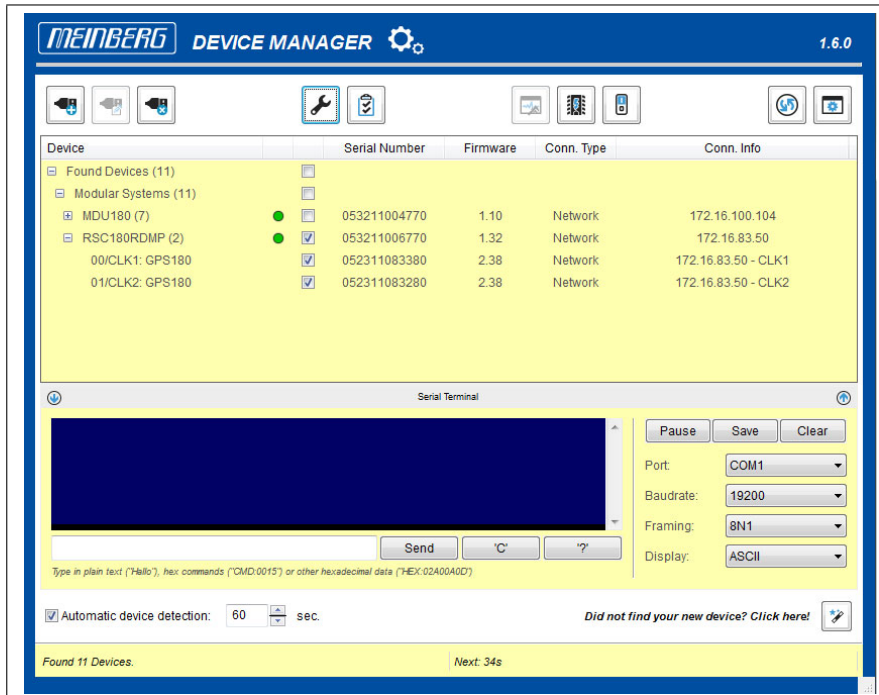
MEINBERG DEVICE MANAGER 1.6.0

| Device | | | Serial Number | Firmware | Conn. Type | Conn. Info |
|---|---|---|---|---|---|---|
| ⊟ Found Devices (11) | | ☐ | | | | |
| ⊟ Modular Systems (11) | | ☐ | | | | |
| ⊞ MDU180 (7) | ● | ☐ | 053211004770 | 1.10 | Network | 172.16.100.104 |
| ⊟ RSC180RDMP (2) | ● | ☑ | 053211006770 | 1.32 | Network | 172.16.83.50 |
| 00/CLK1: GPS180 | | ☑ | 052311083380 | 2.38 | Network | 172.16.83.50 - CLK1 |
| 01/CLK2: GPS180 | | ☑ | 052311083280 | 2.38 | Network | 172.16.83.50 - CLK2 |

Serial Terminal

Pause Save Clear

Port: COM1
Baudrate: 19200
Framing: 8N1
Display: ASCII

Send 'C' '?'

Type in plain text ("Hallo"), hex commands ("CMD:0015") or other hexadecimal data ("HEX:02A00A0D")

☑ Automatic device detection: 60 sec.

Did not find your new device? Click here!

Found 11 Devices.

Next: 34s